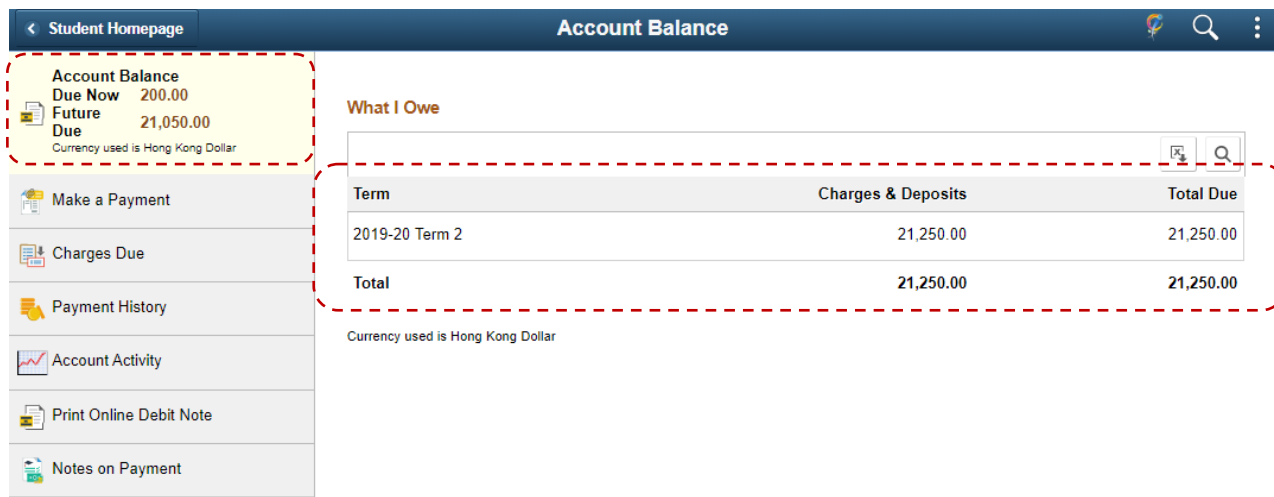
Student Homepage

Account Balance

Account Balance
Due Now 200.00
Future Due 21,050.00
Currency used is Hong Kong Dollar

Make a Payment

Charges Due

Payment History

Account Activity

Print Online Debit Note

Notes on Payment

What I Owe

| Term | Charges & Deposits | Total Due |
|---|---|---|
| 2019-20 Term 2 | 21,250.00 | 21,250.00 |
| Total | 21,250.00 | 21,250.00 |

Currency used is Hong Kong Dollar